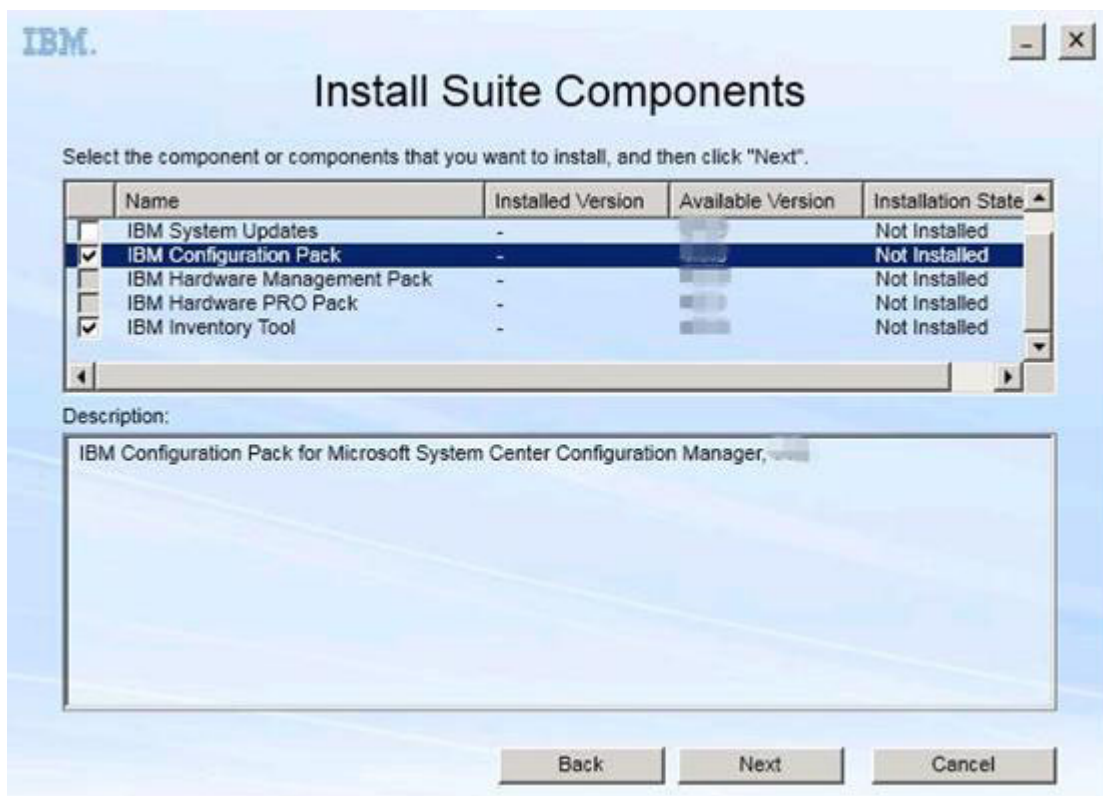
IBM.

Install Suite Components

Select the component or components that you want to install, and then click "Next".

| | Name | Installed Version | Available Version | Installation State |
|---|---|---|---|---|
| ☐ | IBM System Updates | - | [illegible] | Not Installed |
| ☑ | IBM Configuration Pack | - | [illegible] | Not Installed |
| ☐ | IBM Hardware Management Pack | - | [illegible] | Not Installed |
| ☐ | IBM Hardware PRO Pack | - | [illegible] | Not Installed |
| ☑ | IBM Inventory Tool | - | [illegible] | Not Installed |

Description:

IBM Configuration Pack for Microsoft System Center Configuration Manager, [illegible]

Back Next Cancel